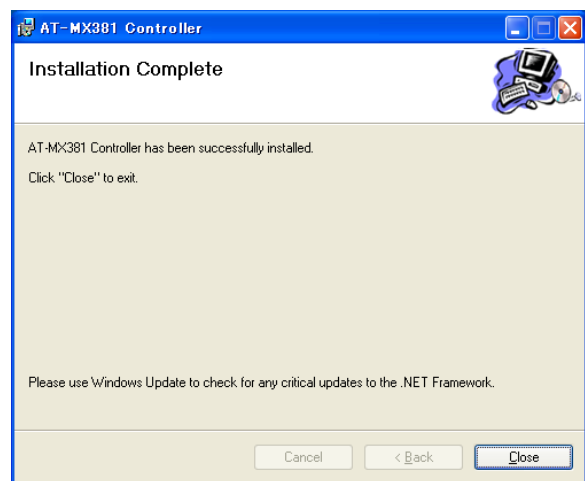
AT-MX381 Controller

Installation Complete

AT-MX381 Controller has been successfully installed.

Click "Close" to exit.

Please use Windows Update to check for any critical updates to the .NET Framework.

Cancel

< Back

Close